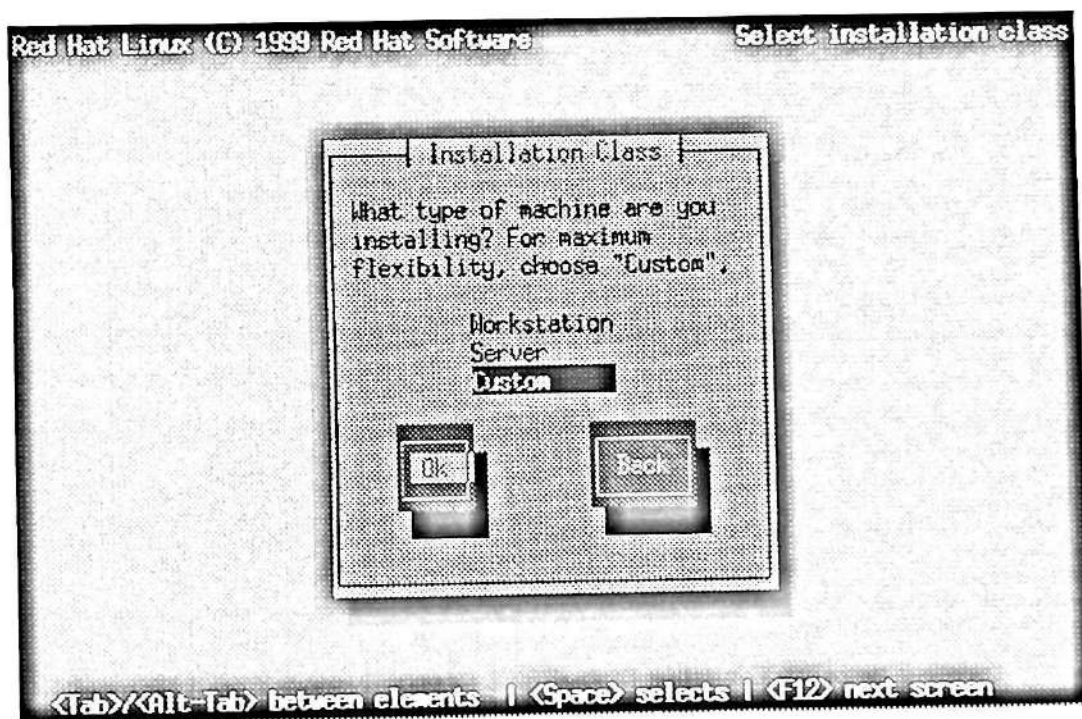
Red Hat Linux (C) 1999 Red Hat Software

Select installation class

Installation Class

What type of machine are you installing? For maximum flexibility, choose "Custom".

Workstation
Server
Custom

Ok

Back

<Tab>/<Alt-Tab> between elements | <Space> selects | <F12> next screen